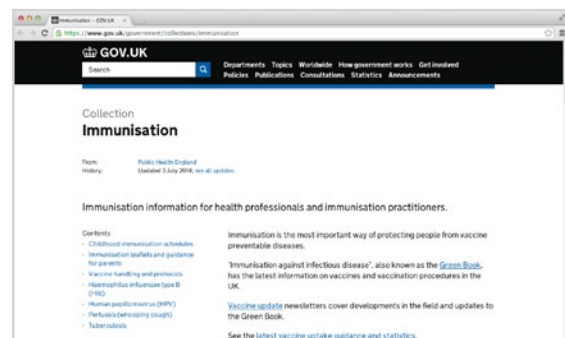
Immunisation - GOV.UK

https://www.gov.uk/government/collections/immunisation

GOV.UK

Search

Departments Topics Worldwide How government works Get involved
Policies Publications Consultations Statistics Announcements

Collection
Immunisation

From: Public Health England
History: Updated 3 July 2014, see all updates

Immunisation information for health professionals and immunisation practitioners.

Contents
- Childhood immunisation schedules
- Immunisation leaflets and guidance for parents
- Vaccine handling and protocols
- Haemophilus influenzae type B (Hib)
- Human papillomavirus (HPV)
- Pertussis (whooping cough)
- Tuberculosis

Immunisation is the most important way of protecting people from vaccine preventable diseases.

'Immunisation against infectious disease', also known as the Green Book, has the latest information on vaccines and vaccination procedures in the UK.

Vaccine update newsletters cover developments in the field and updates to the Green Book.

See the latest vaccine uptake guidance and statistics.